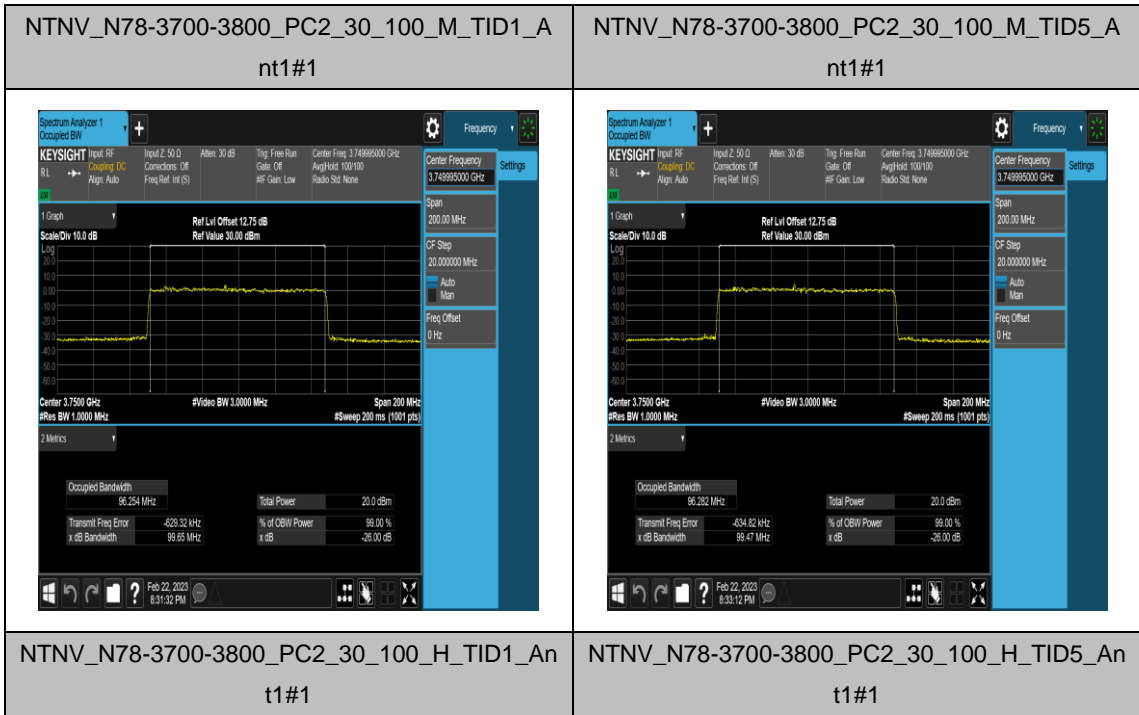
| NTNV_N78-3700-3800_PC2_30_100_M_TID1_Ant1#1 | NTNV_N78-3700-3800_PC2_30_100_M_TID5_Ant1#1 |
|---|---|
| Spectrum Analyzer 1 Occupied BW + Frequency KEYSIGHT Input: RF Coupling: DC Align: Auto Input Z: 50 Ω Corrections: Off Freq Ref: Int (S) Atten: 30 dB Trig: Free Run Gate: Off #IF Gain: Low Center Freq: 3.749995000 GHz Avg\|Hold: 100/100 Radio Std: None RL LXI Center Frequency 3.749995000 GHz Settings 1 Graph Scale/Div 10.0 dB Log Ref Lvl Offset 12.75 dB Ref Value 30.00 dBm 20.0 10.0 0.00 -10.0 -20.0 -30.0 -40.0 -50.0 -60.0 Span 200.00 MHz CF Step 20.000000 MHz Auto Man Freq Offset 0 Hz Center 3.7500 GHz #Res BW 1.0000 MHz #Video BW 3.0000 MHz Span 200 MHz #Sweep 200 ms (1001 pts) 2 Metrics Occupied Bandwidth 96.254 MHz Total Power 20.0 dBm Transmit Freq Error -629.32 kHz % of OBW Power 99.00 % x dB Bandwidth 99.65 MHz x dB -26.00 dB Feb 22, 2023 8:31:32 PM | Spectrum Analyzer 1 Occupied BW + Frequency KEYSIGHT Input: RF Coupling: DC Align: Auto Input Z: 50 Ω Corrections: Off Freq Ref: Int (S) Atten: 30 dB Trig: Free Run Gate: Off #IF Gain: Low Center Freq: 3.749995000 GHz Avg\|Hold: 100/100 Radio Std: None RL LXI Center Frequency 3.749995000 GHz Settings 1 Graph Scale/Div 10.0 dB Log Ref Lvl Offset 12.75 dB Ref Value 30.00 dBm 20.0 10.0 0.00 -10.0 -20.0 -30.0 -40.0 -50.0 -60.0 Span 200.00 MHz CF Step 20.000000 MHz Auto Man Freq Offset 0 Hz Center 3.7500 GHz #Res BW 1.0000 MHz #Video BW 3.0000 MHz Span 200 MHz #Sweep 200 ms (1001 pts) 2 Metrics Occupied Bandwidth 96.282 MHz Total Power 20.0 dBm Transmit Freq Error -634.82 kHz % of OBW Power 99.00 % x dB Bandwidth 99.47 MHz x dB -26.00 dB Feb 22, 2023 8:33:12 PM |
| NTNV_N78-3700-3800_PC2_30_100_H_TID1_Ant1#1 | NTNV_N78-3700-3800_PC2_30_100_H_TID5_Ant1#1 |